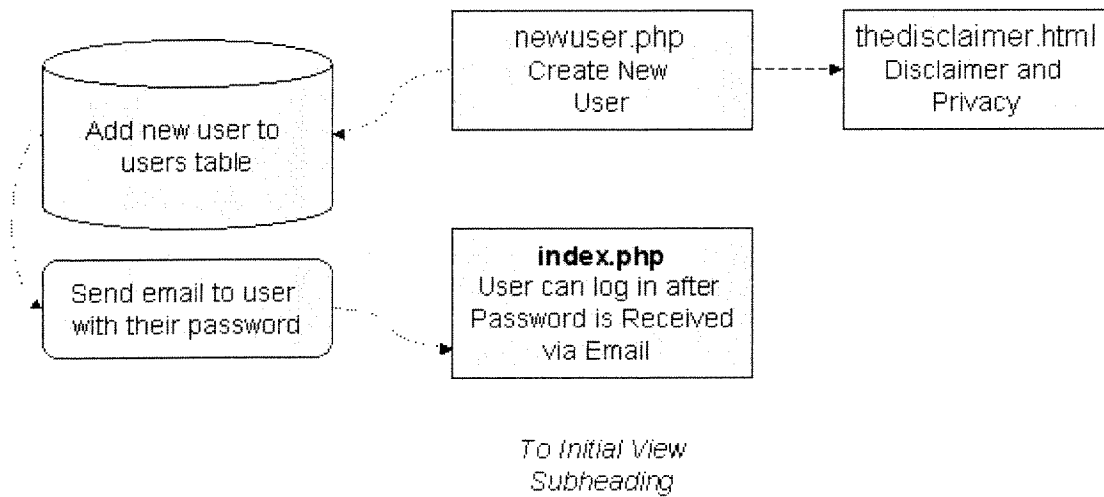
newuser.php
Create New User

thedisclaimer.html
Disclaimer and Privacy

Add new user to users table

Send email to user with their password

**index.php**
User can log in after Password is Received via Email

*To Initial View Subheading*